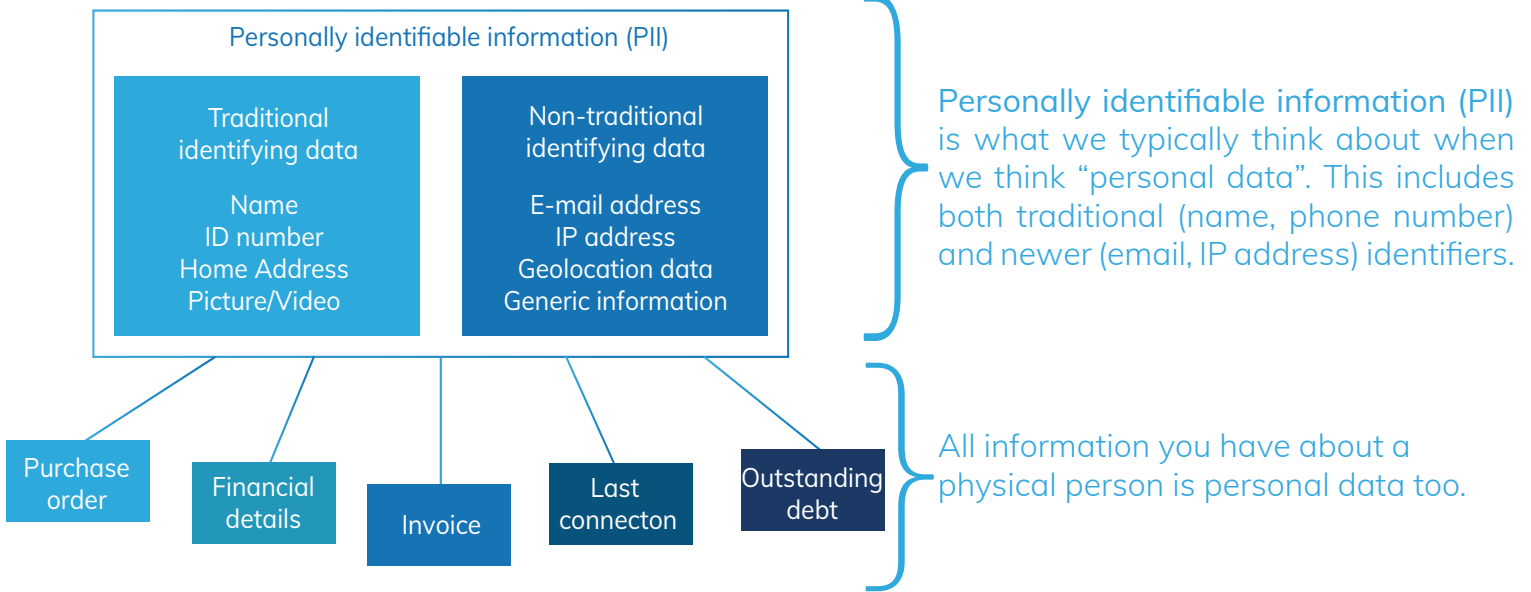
Personally identifiable information (PII)

Traditional identifying data

Name
ID number
Home Address
Picture/Video

Non-traditional identifying data

E-mail address
IP address
Geolocation data
Generic information

Personally identifiable information (PII) is what we typically think about when we think "personal data". This includes both traditional (name, phone number) and newer (email, IP address) identifiers.

Purchase order

Financial details

Invoice

Last connecton

Outstanding debt

All information you have about a physical person is personal data too.